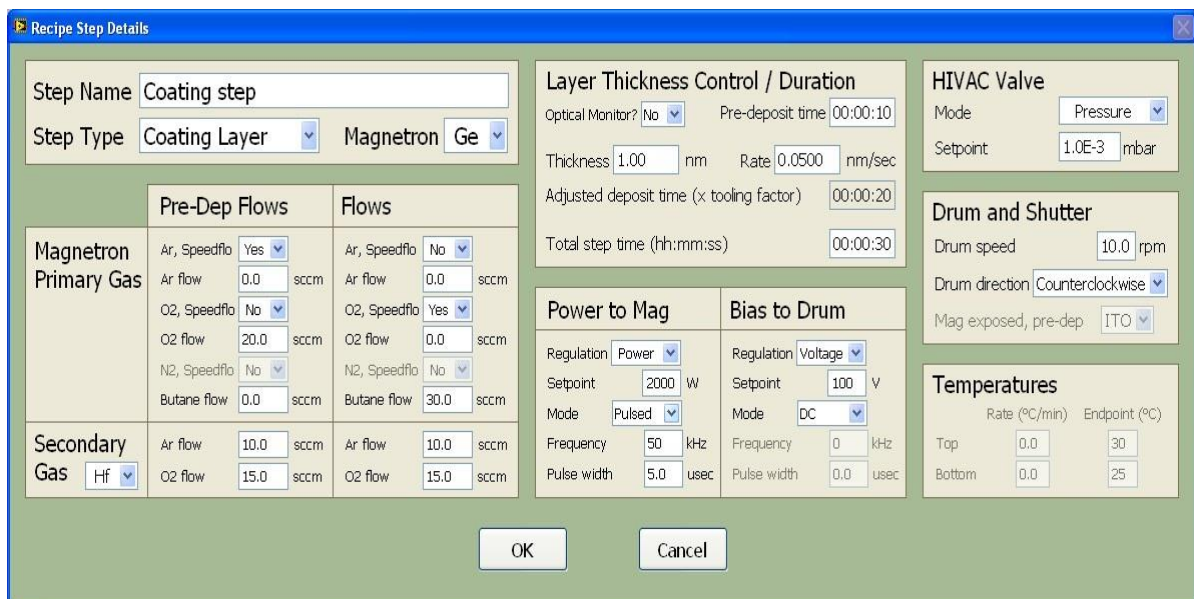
Recipe Step Details

Step Name Coating step
Step Type Coating Layer Magnetron Ge

| | Pre-Dep Flows | | | Flows | | |
|---|---|---|---|---|---|---|
| Magnetron Primary Gas | Ar, Speedflo | Yes | | Ar, Speedflo | No | |
| | Ar flow | 0.0 | sccm | Ar flow | 0.0 | sccm |
| | O2, Speedflo | No | | O2, Speedflo | Yes | |
| | O2 flow | 20.0 | sccm | O2 flow | 0.0 | sccm |
| | N2, Speedflo | No | | N2, Speedflo | No | |
| | Butane flow | 0.0 | sccm | Butane flow | 30.0 | sccm |
| Secondary Gas Hf | Ar flow | 10.0 | sccm | Ar flow | 10.0 | sccm |
| | O2 flow | 15.0 | sccm | O2 flow | 15.0 | sccm |

Layer Thickness Control / Duration
Optical Monitor? No Pre-deposit time 00:00:10
Thickness 1.00 nm Rate 0.0500 nm/sec
Adjusted deposit time (x tooling factor) 00:00:20
Total step time (hh:mm:ss) 00:00:30

Power to Mag
Regulation Power
Setpoint 2000 W
Mode Pulsed
Frequency 50 kHz
Pulse width 5.0 usec

Bias to Drum
Regulation Voltage
Setpoint 100 V
Mode DC
Frequency 0 kHz
Pulse width 0.0 usec

HIVAC Valve
Mode Pressure
Setpoint 1.0E-3 mbar

Drum and Shutter
Drum speed 10.0 rpm
Drum direction Counterclockwise
Mag exposed, pre-dep ITO

Temperatures
| | Rate (ºC/min) | Endpoint (ºC) |
|---|---|---|
| Top | 0.0 | 30 |
| Bottom | 0.0 | 25 |

OK Cancel